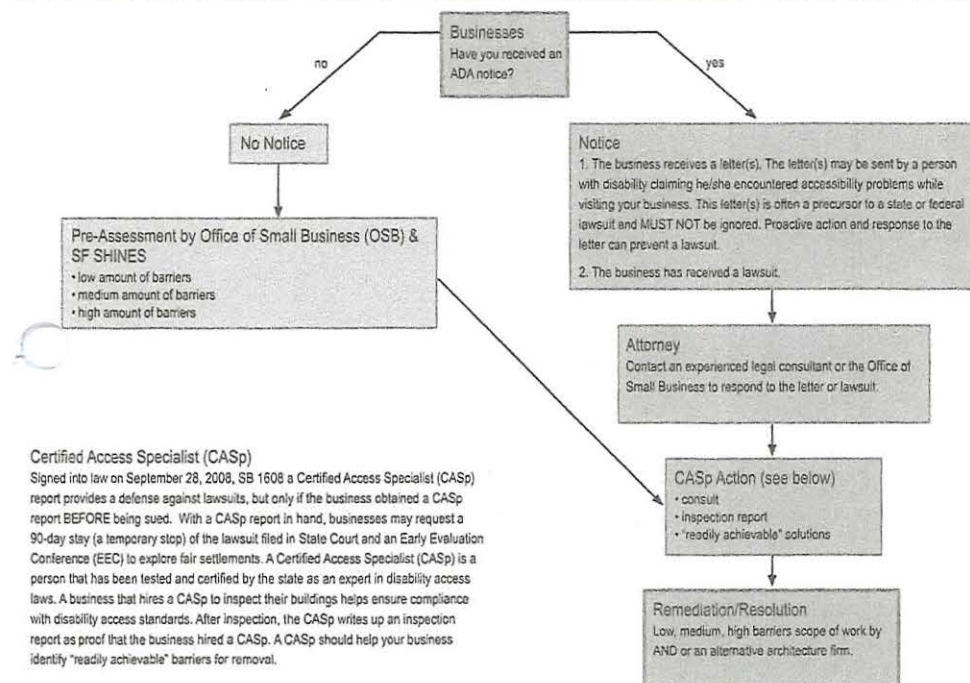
Businesses
Have you received an ADA notice?

no

yes

No Notice

Pre-Assessment by Office of Small Business (OSB) & SF SHINES
• low amount of barriers
• medium amount of barriers
• high amount of barriers

Notice
1. The business receives a letter(s). The letter(s) may be sent by a person with disability claiming he/she encountered accessibility problems while visiting your business. This letter(s) is often a precursor to a state or federal lawsuit and MUST NOT be ignored. Proactive action and response to the letter can prevent a lawsuit.

2. The business has received a lawsuit.

Attorney
Contact an experienced legal consultant or the Office of Small Business to respond to the letter or lawsuit.

CASp Action (see below)
• consult
• inspection report
• "readily achievable" solutions

Remediation/Resolution
Low, medium, high barriers scope of work by AND or an alternative architecture firm.

Certified Access Specialist (CASp)
Signed into law on September 28, 2008, SB 1608 a Certified Access Specialist (CASp) report provides a defense against lawsuits, but only if the business obtained a CASp report BEFORE being sued. With a CASp report in hand, businesses may request a 90-day stay (a temporary stop) of the lawsuit filed in State Court and an Early Evaluation Conference (EEC) to explore fair settlements. A Certified Access Specialist (CASp) is a person that has been tested and certified by the state as an expert in disability access laws. A business that hires a CASp to inspect their buildings helps ensure compliance with disability access standards. After inspection, the CASp writes up an inspection report as proof that the business hired a CASp. A CASp should help your business identify "readily achievable" barriers for removal.